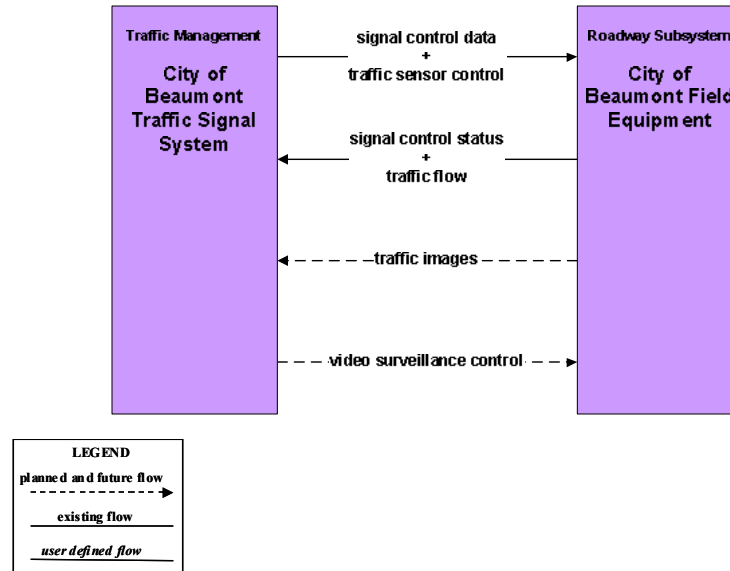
Traffic Management

City of Beaumont Traffic Signal System

signal control data + traffic sensor control

signal control status + traffic flow

traffic images

video surveillance control

Roadway Subsystem

City of Beaumont Field Equipment

LEGEND

planned and future flow

existing flow

user defined flow